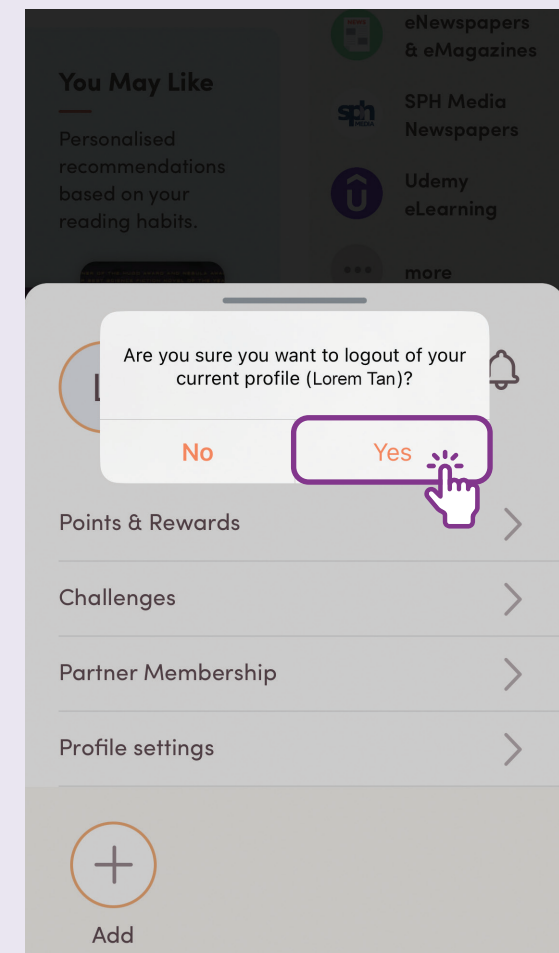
You May Like

Personalised recommendations based on your reading habits.

eNewspapers & eMagazines

sph MEDIA

SPH Media Newspapers

Udemy eLearning

more

Are you sure you want to logout of your current profile (Lorem Tan)?

No

Yes

Points & Rewards

Challenges

Partner Membership

Profile settings

Add